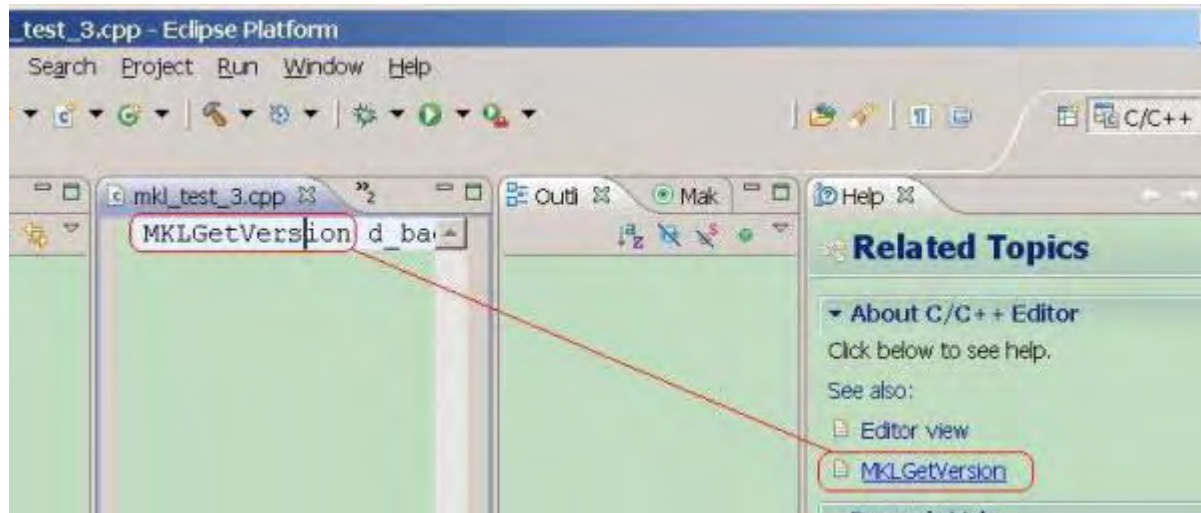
_test_3.cpp - Eclipse Platform

Search Project Run Window Help

C/C++

mkl_test_3.cpp

»2

Outl

Mak

Help

MKLGetVersion d_ba

Related Topics

About C/C++ Editor

Click below to see help.

See also:

Editor view

MKLGetVersion